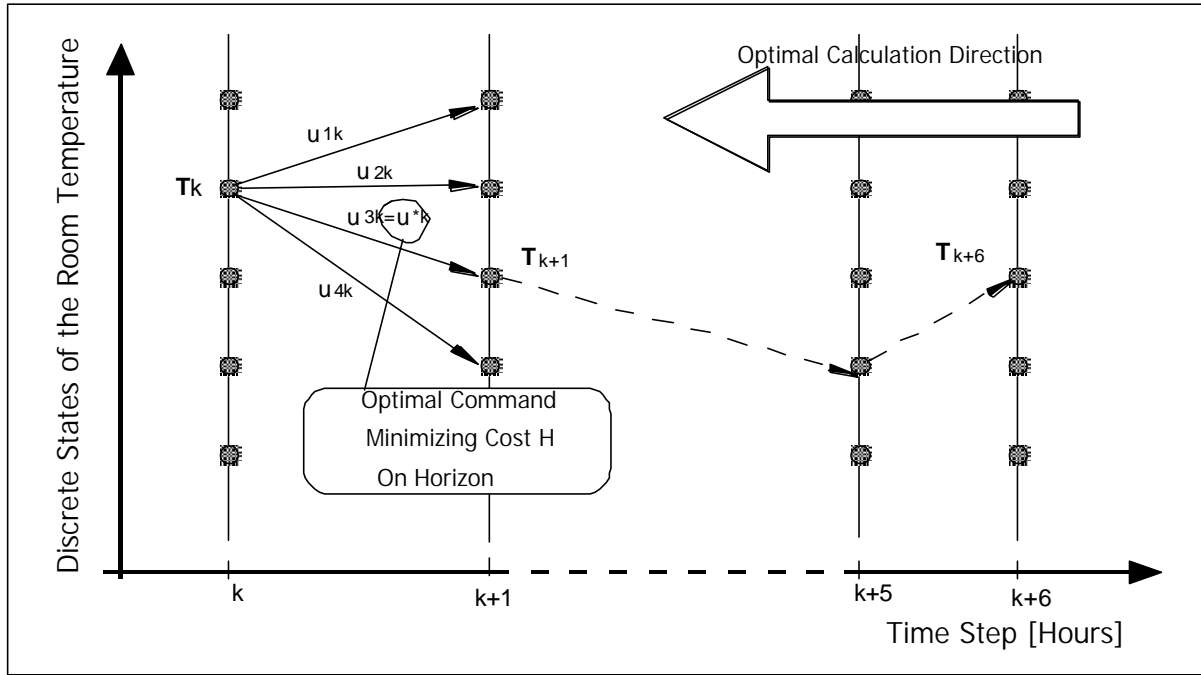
Discrete States of the Room Temperature

Optimal Calculation Direction

$u^{1k}$

$u^{2k}$

$\mathbf{T}_k$

$u^{3k}=u^{*k}$

$\mathbf{T}_{k+1}$

$\mathbf{T}_{k+6}$

$u^{4k}$

Optimal Command Minimizing Cost H On Horizon

k

k+1

k+5

k+6

Time Step [Hours]